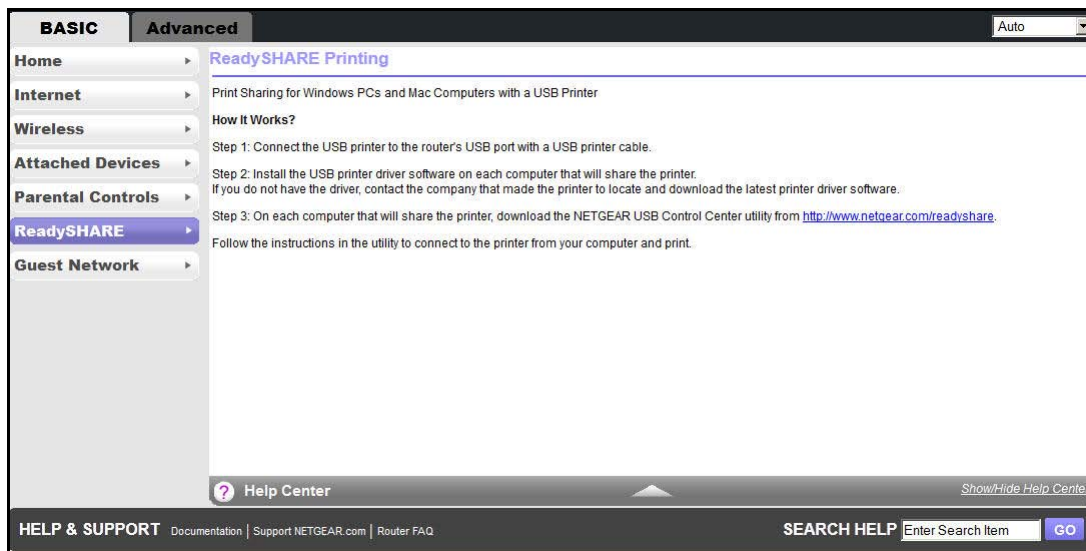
BASIC Advanced

Auto

Home
Internet
Wireless
Attached Devices
Parental Controls
ReadySHARE
Guest Network

ReadySHARE Printing

Print Sharing for Windows PCs and Mac Computers with a USB Printer

How It Works?

Step 1: Connect the USB printer to the router's USB port with a USB printer cable.

Step 2: Install the USB printer driver software on each computer that will share the printer.
If you do not have the driver, contact the company that made the printer to locate and download the latest printer driver software.

Step 3: On each computer that will share the printer, download the NETGEAR USB Control Center utility from http://www.netgear.com/readyshare.

Follow the instructions in the utility to connect to the printer from your computer and print.

Help Center

Show/Hide Help Cente

HELP & SUPPORT Documentation | Support NETGEAR.com | Router FAQ

SEARCH HELP Enter Search Item GO